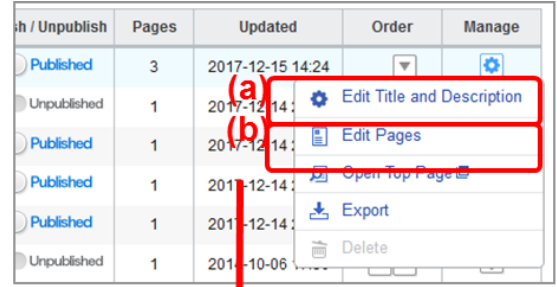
| sh / Unpublish | Pages | Updated | Order | Manage |
|---|---|---|---|---|
| Published | 3 | 2017-12-15 14:24 | | |
| Unpublished | 1 | 2017-12-14 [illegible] | | |
| Published | 1 | 2017-12-14 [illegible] | | |
| Published | 1 | 2017-12-14 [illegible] | | |
| Published | 1 | 2017-12-14 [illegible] | | |
| Unpublished | 1 | 201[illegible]-10-06 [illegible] | | |

(a)
Edit Title and Description
(b)
Edit Pages
Open Top Page
Export
Delete